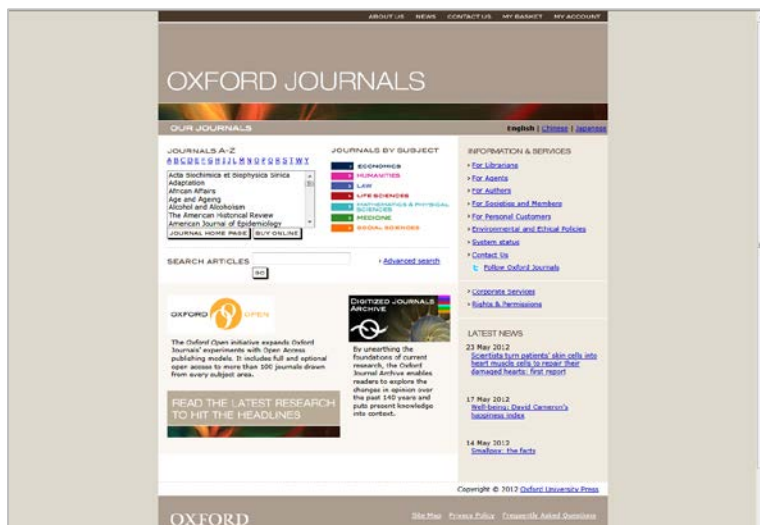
ABOUT US NEWS CONTACT US MY BASKET MY ACCOUNT

OXFORD JOURNALS

OUR JOURNALS

English | Chinese | Japanese

JOURNALS A-Z
A B C D E F G H I J K L M N O P Q R S T U V W Y

Acta Biochimica et Biophysica Sinica
Adaptation
African Affairs
Age and Ageing
Alcohol and Alcoholism
The American Historical Review
American Journal of Epidemiology

JOURNAL HOME PAGE BUY ONLINE

JOURNALS BY SUBJECT
ECONOMICS
HUMANITIES
LAW
LIFE SCIENCES
MATHEMATICS & PHYSICAL SCIENCES
MEDICINE
SOCIAL SCIENCES

SEARCH ARTICLES
GO
› Advanced search

OXFORD OPEN

The Oxford Open initiative expands Oxford Journals' experiments with Open Access publishing models. It includes full and optional open access to more than 100 journals drawn from every subject area.

READ THE LATEST RESEARCH TO HIT THE HEADLINES

DIGITIZED JOURNALS ARCHIVE

By unearthing the foundations of current research, the Oxford Journal Archive enables readers to explore the changes in opinion over the past 140 years and puts present knowledge into context.

INFORMATION & SERVICES
› For Librarians
› For Agents
› For Authors
› For Societies and Members
› For Personal Customers
› Environmental and Ethical Policies
› System status
› Contact Us
Follow Oxford Journals

› Corporate Services
› Rights & Permissions

LATEST NEWS
23 May 2012
Scientists turn patients' skin cells into heart muscle cells to repair their damaged hearts: first report

17 May 2012
Well-being: David Cameron's happiness index

14 May 2012
Smallpox: the facts

Copyright © 2012 Oxford University Press

OXFORD
Site Map Privacy Policy Frequently Asked Questions